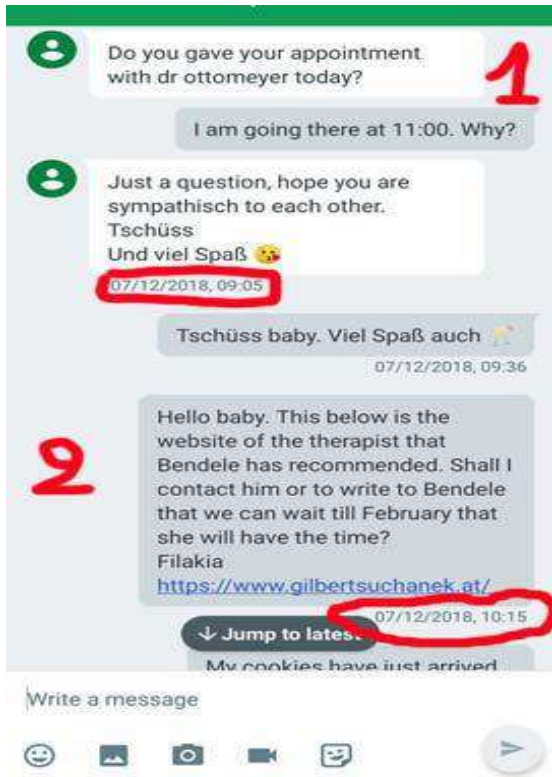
Do you gave your appointment with dr ottomeyer today?

1

I am going there at 11:00. Why?

Just a question, hope you are sympathisch to each other.
Tschüss
Und viel Spaß 😘
07/12/2018, 09:05

Tschüss baby. Viel Spaß auch
07/12/2018, 09:36

2

Hello baby. This below is the website of the therapist that Bendele has recommended. Shall I contact him or to write to Bendele that we can wait till February that she will have the time?
Filakia
https://www.gilbertsuchanek.at/
07/12/2018, 10:15

↓ Jump to latest

My cookies have just arrived

Write a message